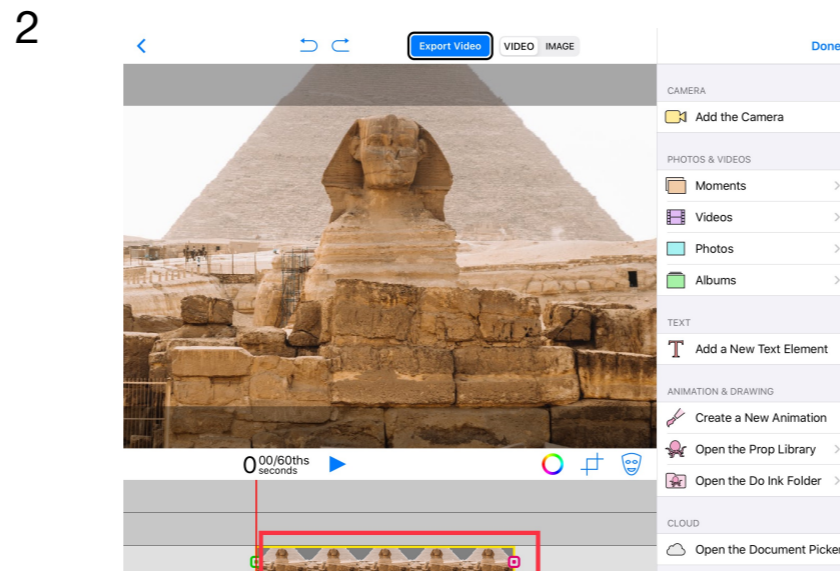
2

Export Video

VIDEO IMAGE

Done

CAMERA

Add the Camera

PHOTOS & VIDEOS

Moments

Videos

Photos

Albums

TEXT

Add a New Text Element

ANIMATION & DRAWING

Create a New Animation

Open the Prop Library

Open the Do Ink Folder

CLOUD

Open the Document Picker

0 00/60ths seconds